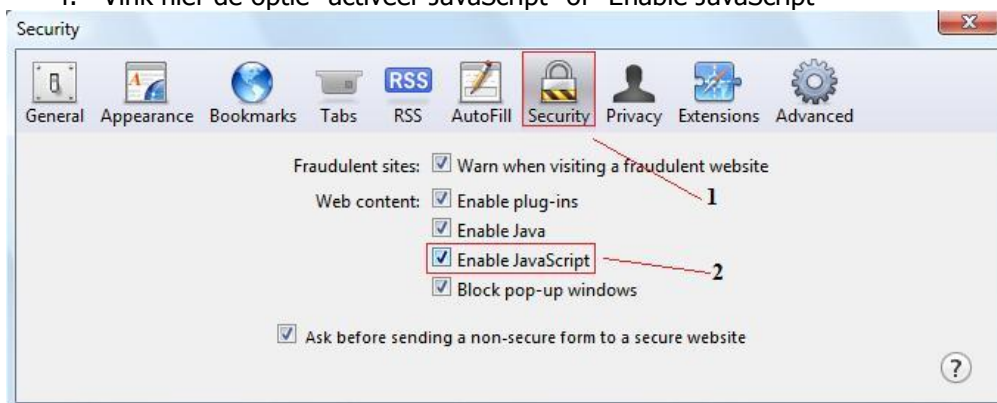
Vink hier de optie "activeer JavaScript" of "Enable JavaScript"

Security

General Appearance Bookmarks Tabs RSS RSS AutoFill Security Privacy Extensions Advanced

Fraudulent sites: Warn when visiting a fraudulent website

Web content: Enable plug-ins

Enable Java

Enable JavaScript

Block pop-up windows

Ask before sending a non-secure form to a secure website

1

2

?